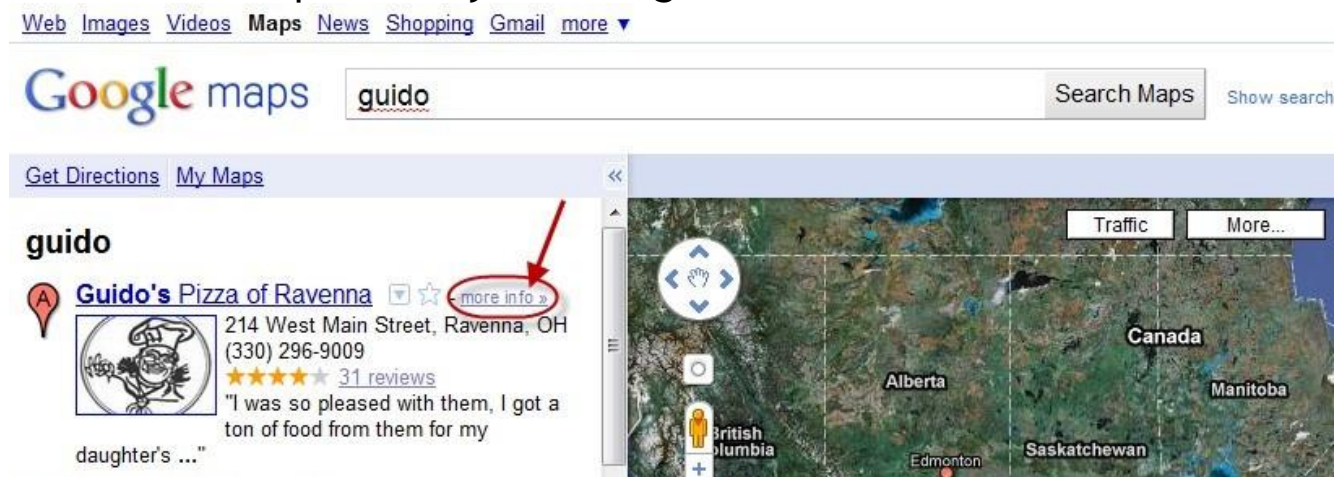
Web Images Videos Maps News Shopping Gmail more ▼

Google maps guido Search Maps Show search

Get Directions My Maps «

guido

A Guido's Pizza of Ravenna - more info »
214 West Main Street, Ravenna, OH
(330) 296-9009
★★★★★ 31 reviews
"I was so pleased with them, I got a ton of food from them for my daughter's ..."

Traffic More...

Canada
Alberta
Manitoba
British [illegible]lumbia
Saskatchewan
Edmonton